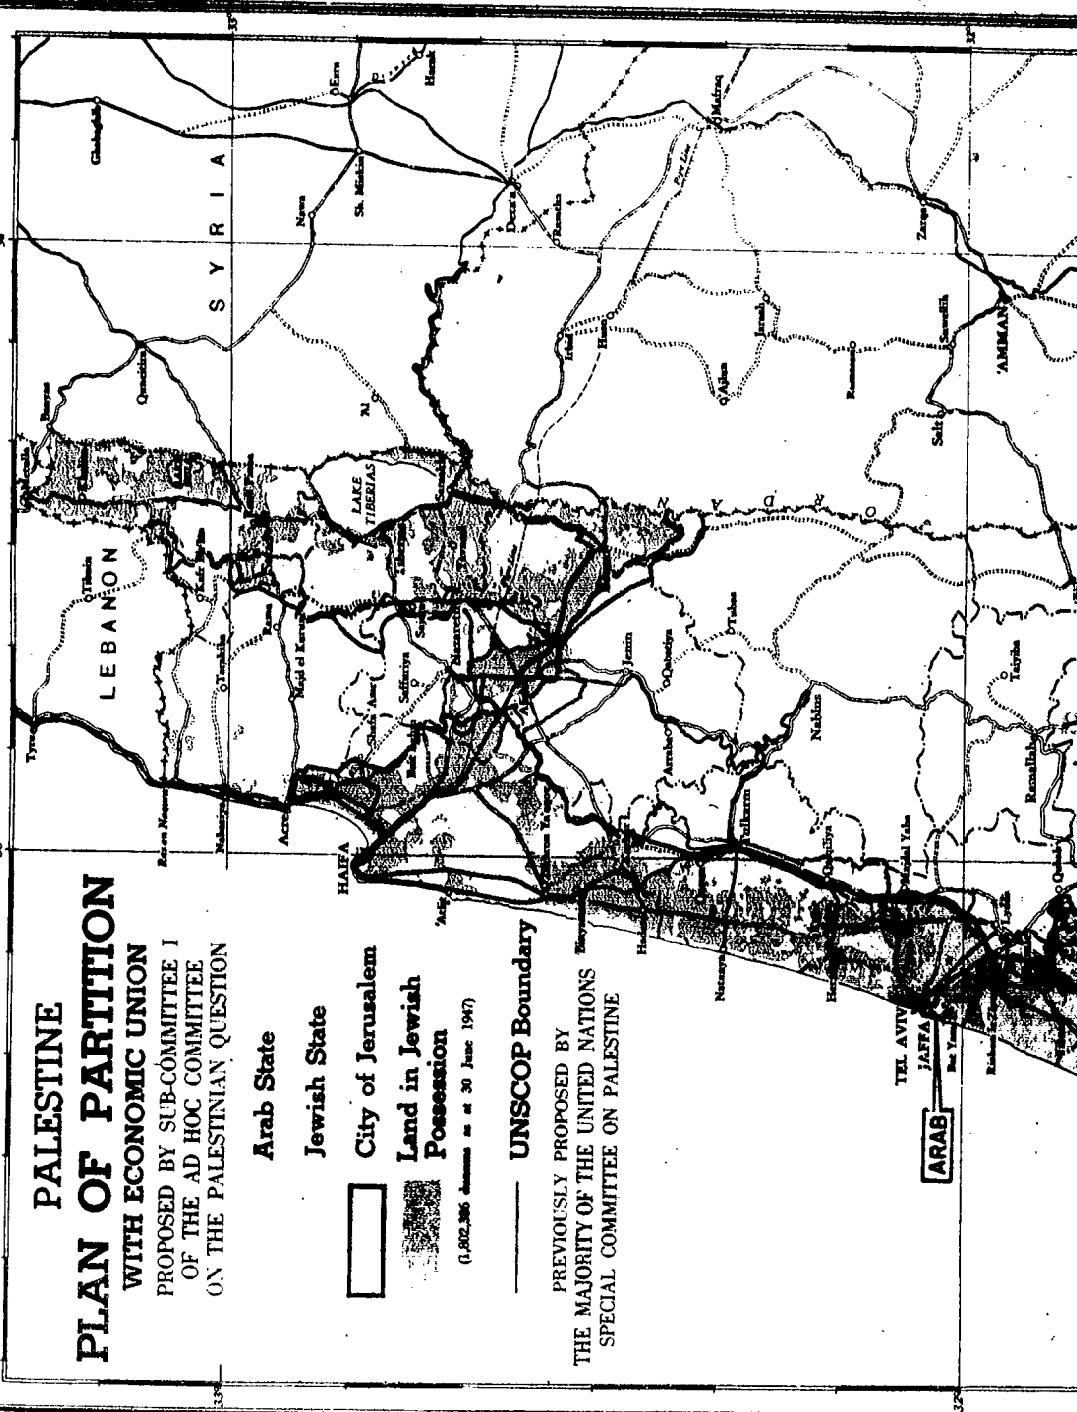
PALESTINE
PLAN OF PARTITION
WITH ECONOMIC UNION
PROPOSED BY SUB-COMMITTEE I OF THE AD HOC COMMITTEE ON THE PALESTINIAN QUESTION

Arab State

Jewish State

City of Jerusalem

Land in Jewish Possession
(1,802,386 dunums as at 30 June 1947)

UNSCOP Boundary

PREVIOUSLY PROPOSED BY THE MAJORITY OF THE UNITED NATIONS SPECIAL COMMITTEE ON PALESTINE

LEBANON
SYRIA
LAKE TIBERIAS
JORDAN
Tyre
Acre
HAIFA
Nazareth
Jenin
Nablus
Tulkarm
Qalqiliya
Ramallah
Taiyiba
Tubas
Qabatiya
Safad
Tiberias
Majd el Kurum
Tarshiha
Tibnin
Quneitra
Nawa
Sh. Miskin
Dera'a
Ramtha
Irbid
Ajlun
Jerash
Suweilih
Salt
Zarqa
'AMMAN
Mafraq
Ezra
Husn
Baniyas
Metulla
Lydda
TEL AVIV
JAFFA
Rishon
Natanya
Hadera
Beisan
Afula
Acre
ARAB